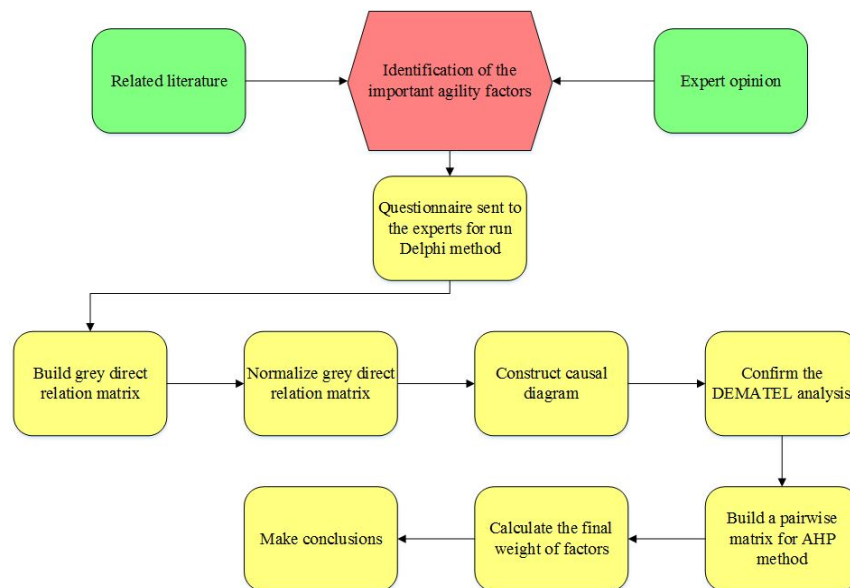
Related literature

Identification of the important agility factors

Expert opinion

Questionnaire sent to the experts for run Delphi method

Build grey direct relation matrix

Normalize grey direct relation matrix

Construct causal diagram

Confirm the DEMATEL analysis

Build a pairwise matrix for AHP method

Calculate the final weight of factors

Make conclusions